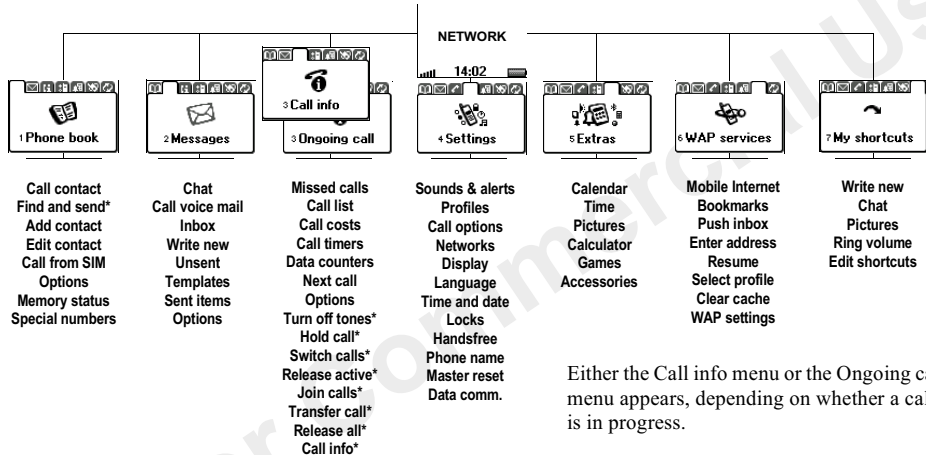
NETWORK

14:02

1 Phone book

Call contact
Find and send*
Add contact
Edit contact
Call from SIM
Options
Memory status
Special numbers

2 Messages

Chat
Call voice mail
Inbox
Write new
Unsent
Templates
Sent items
Options

3 Call info

3 Ongoing call

Missed calls
Call list
Call costs
Call timers
Data counters
Next call
Options
Turn off tones*
Hold call*
Switch calls*
Release active*
Join calls*
Transfer call*
Release all*
Call info*

4 Settings

Sounds & alerts
Profiles
Call options
Networks
Display
Language
Time and date
Locks
Handsfree
Phone name
Master reset
Data comm.

5 Extras

Calendar
Time
Pictures
Calculator
Games
Accessories

6 WAP services

Mobile Internet
Bookmarks
Push inbox
Enter address
Resume
Select profile
Clear cache
WAP settings

7 My shortcuts

Write new
Chat
Pictures
Ring volume
Edit shortcuts

Either the Call info menu or the Ongoing ca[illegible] menu appears, depending on whether a cal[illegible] is in progress.